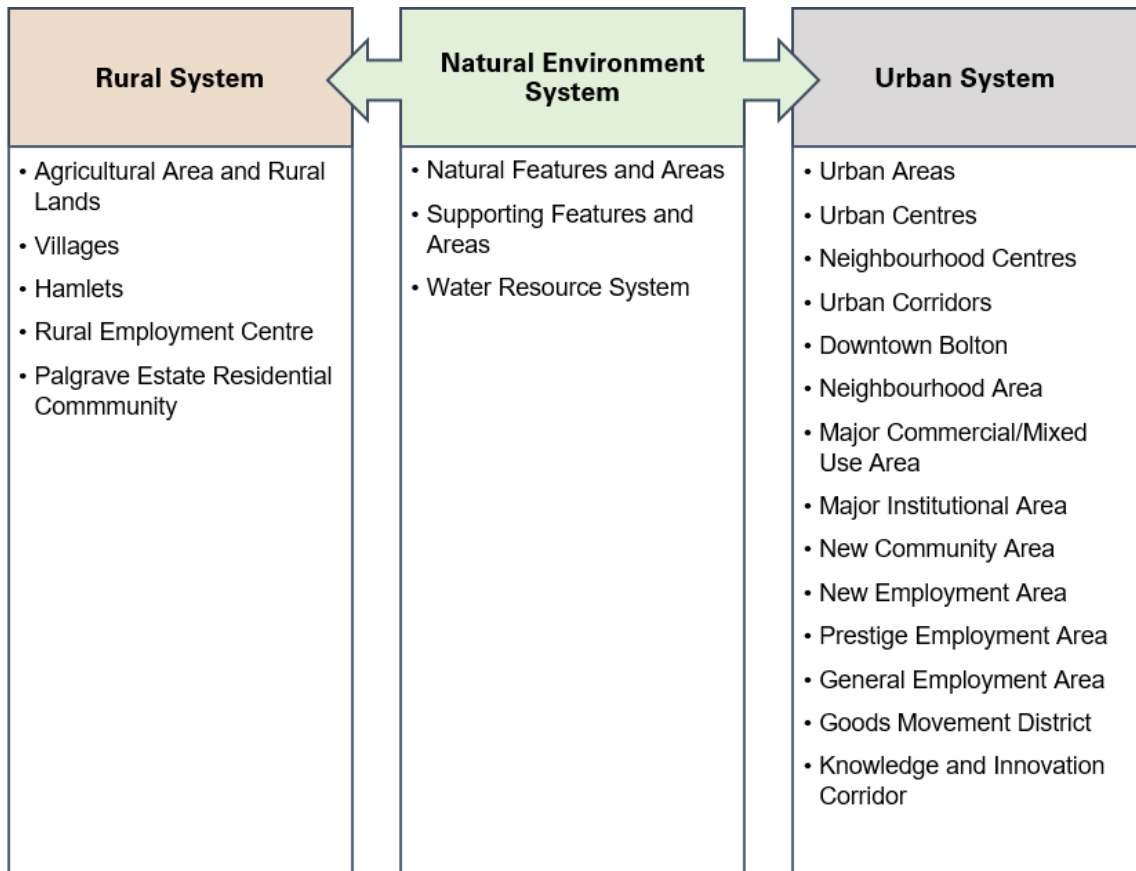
Rural System

• Agricultural Area and Rural Lands
• Villages
• Hamlets
• Rural Employment Centre
• Palgrave Estate Residential Commmunity

Natural Environment System

• Natural Features and Areas
• Supporting Features and Areas
• Water Resource System

Urban System

• Urban Areas
• Urban Centres
• Neighbourhood Centres
• Urban Corridors
• Downtown Bolton
• Neighbourhood Area
• Major Commercial/Mixed Use Area
• Major Institutional Area
• New Community Area
• New Employment Area
• Prestige Employment Area
• General Employment Area
• Goods Movement District
• Knowledge and Innovation Corridor